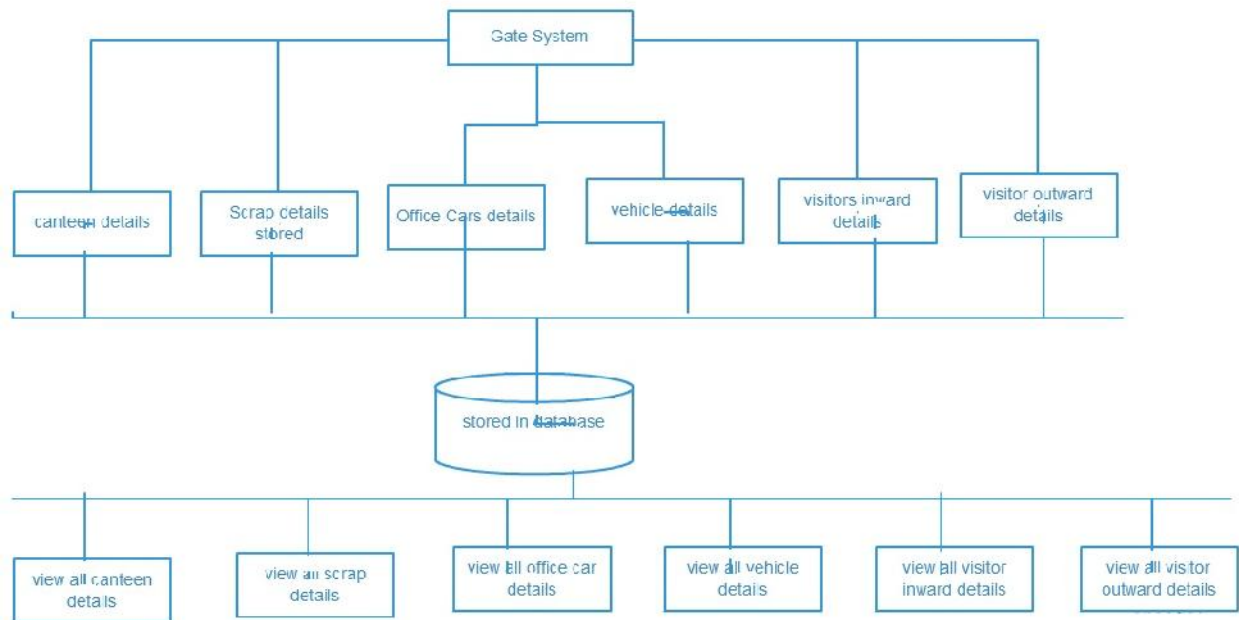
Gate System

canteen details

Scrap details stored

Office Cars details

vehicle details

visitors inward details

visitor outward details

stored in database

view all canteen details

view all scrap details

view all office car details

view all vehicle details

view all visitor inward details

view all visitor outward details